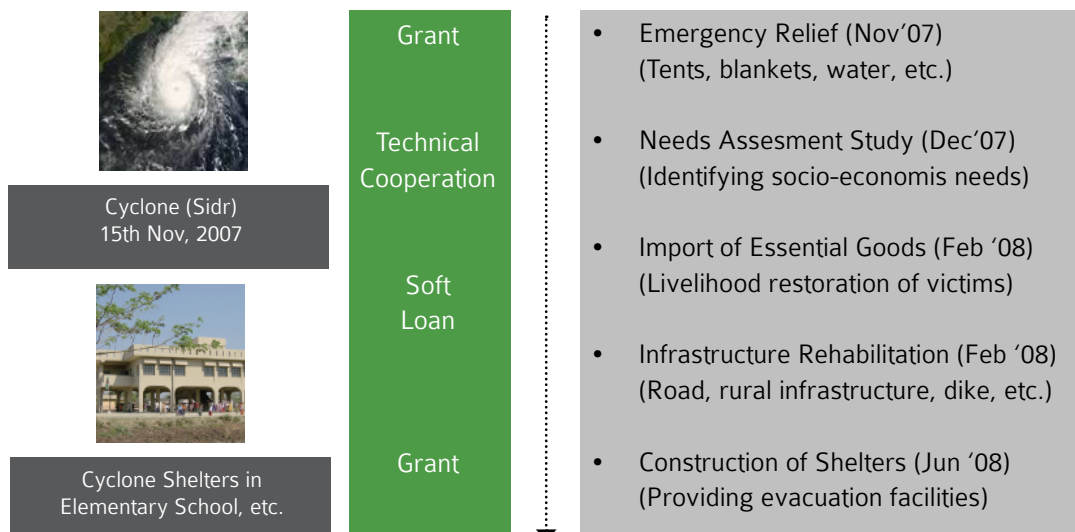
Cyclone (Sidr)
15th Nov, 2007

Cyclone Shelters in Elementary School, etc.

Grant

Technical Cooperation

Soft Loan

Grant

• Emergency Relief (Nov'07) (Tents, blankets, water, etc.)

• Needs Assesment Study (Dec'07) (Identifying socio-economis needs)

• Import of Essential Goods (Feb '08) (Livelihood restoration of victims)

• Infrastructure Rehabilitation (Feb '08) (Road, rural infrastructure, dike, etc.)

• Construction of Shelters (Jun '08) (Providing evacuation facilities)